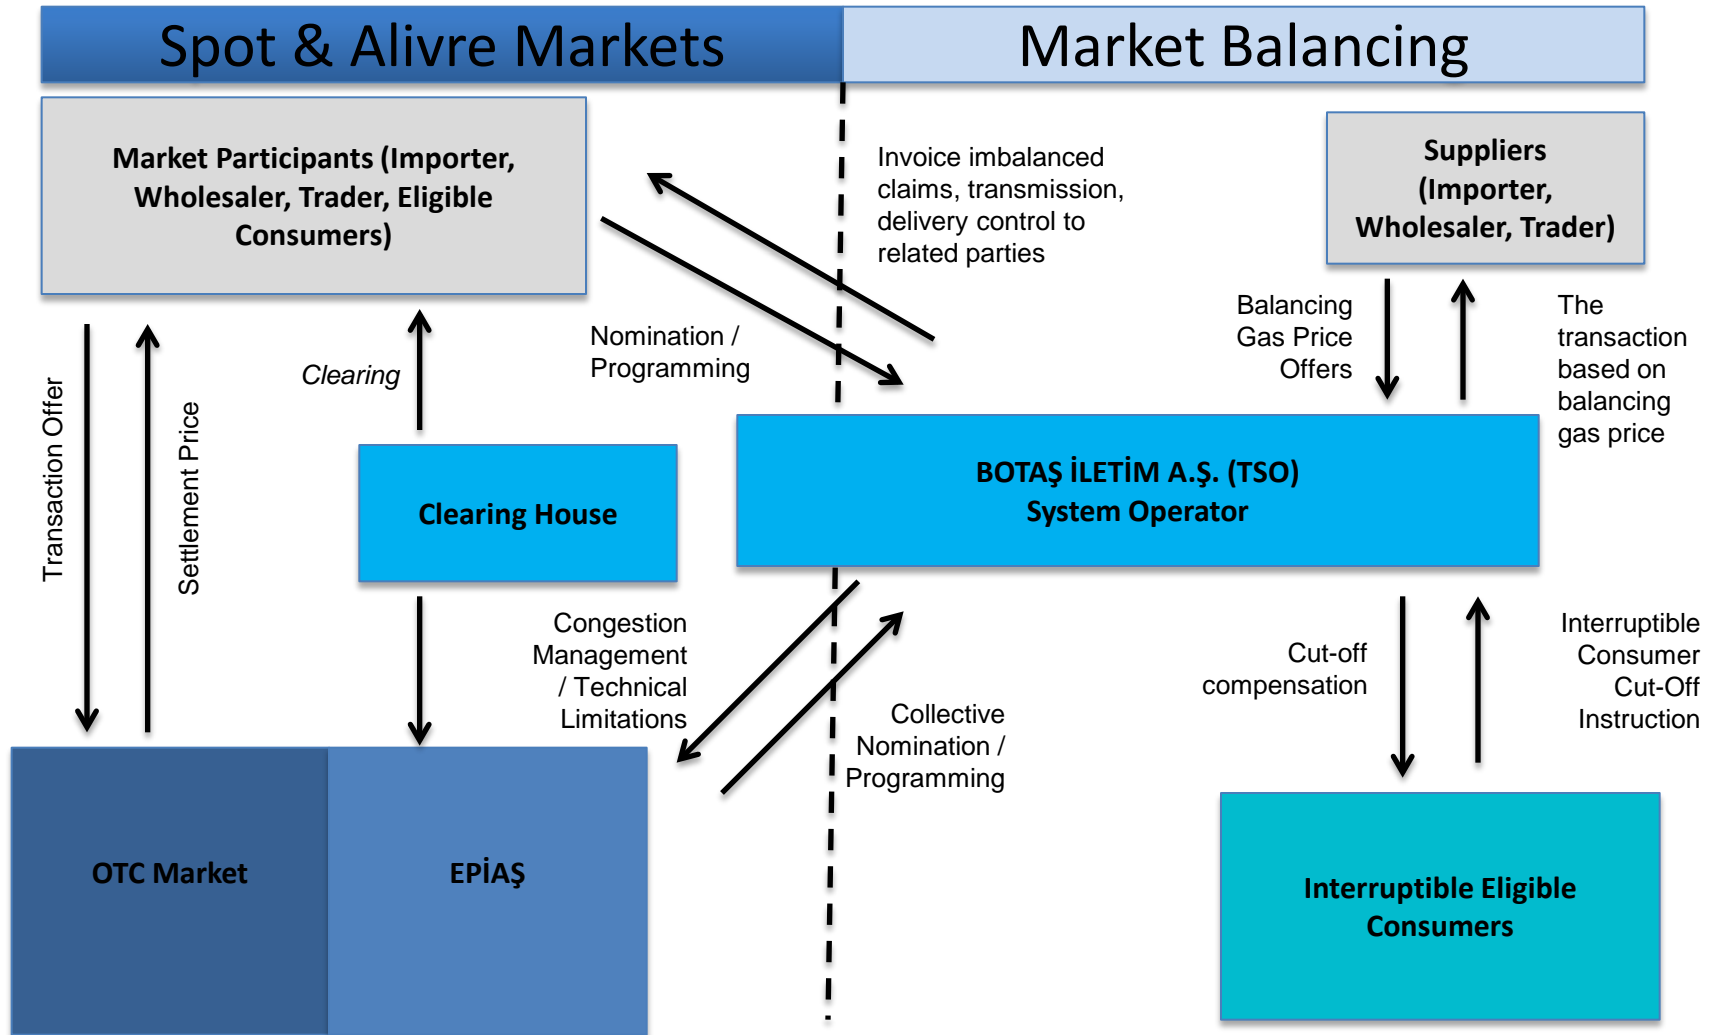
Spot & Alivre Markets

Market Balancing

Market Participants (Importer, Wholesaler, Trader, Eligible Consumers)

Invoice imbalanced claims, transmission, delivery control to related parties

Suppliers (Importer, Wholesaler, Trader)

Balancing Gas Price Offers

The transaction based on balancing gas price

Nomination / Programming

Clearing

Transaction Offer

Settlement Price

Clearing House

BOTAŞ İLETİM A.Ş. (TSO)
System Operator

Congestion Management / Technical Limitations

Collective Nomination / Programming

Cut-off compensation

Interruptible Consumer Cut-Off Instruction

OTC Market

EPİAŞ

Interruptible Eligible Consumers